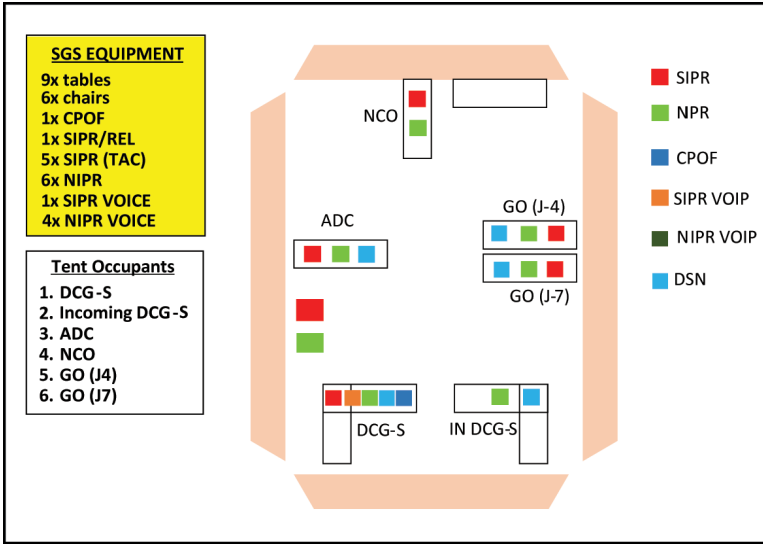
SGS EQUIPMENT
9x tables
6x chairs
1x CPOF
1x SIPR/REL
5x SIPR (TAC)
6x NIPR
1x SIPR VOICE
4x NIPR VOICE

Tent Occupants
1. DCG-S
2. Incoming DCG-S
3. ADC
4. NCO
5. GO (J4)
6. GO (J7)

NCO

ADC

GO (J-4)

GO (J-7)

DCG-S

IN DCG-S

SIPR
NPR
CPOF
SIPR VOIP
NIPR VOIP
DSN